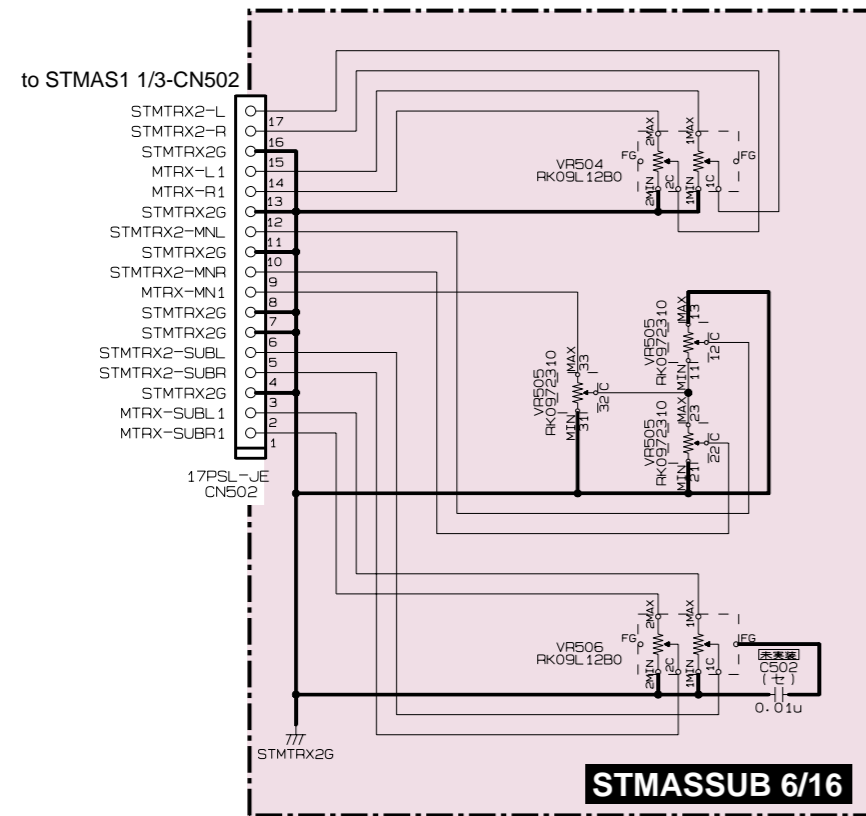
to STMAS1 1/3-CN502

STMTRX2-L 17
STMTRX2-R 16
STMTRX2G 15
MTRX-L1 14
MTRX-R1 13
STMTRX2G 12
STMTRX2-MNL 11
STMTRX2G 10
STMTRX2-MNR 9
MTRX-MN1 8
STMTRX2G 7
STMTRX2G 6
STMTRX2-SUBL 5
STMTRX2-SUBR 4
STMTRX2G 3
MTRX-SUBL1 2
MTRX-SUBR1 1

17PSL-JE
CN502

2MAX 1MAX
FG FG
VR504
RK09L12B0
2C 1C
2MIN 1MIN

VR505
RK0972310
MAX 13
12C
MIN 11

VR505
RK0972310
MAX 33
32C
MIN 31

VR505
RK0972310
MAX 23
22C
MIN 21

2MAX 1MAX
FG FG
VR506
RK09L12B0
2C 1C
2MIN 1MIN

未実装
C502
(セ)
0.01u

STMTRX2G

STMASSUB 6/16